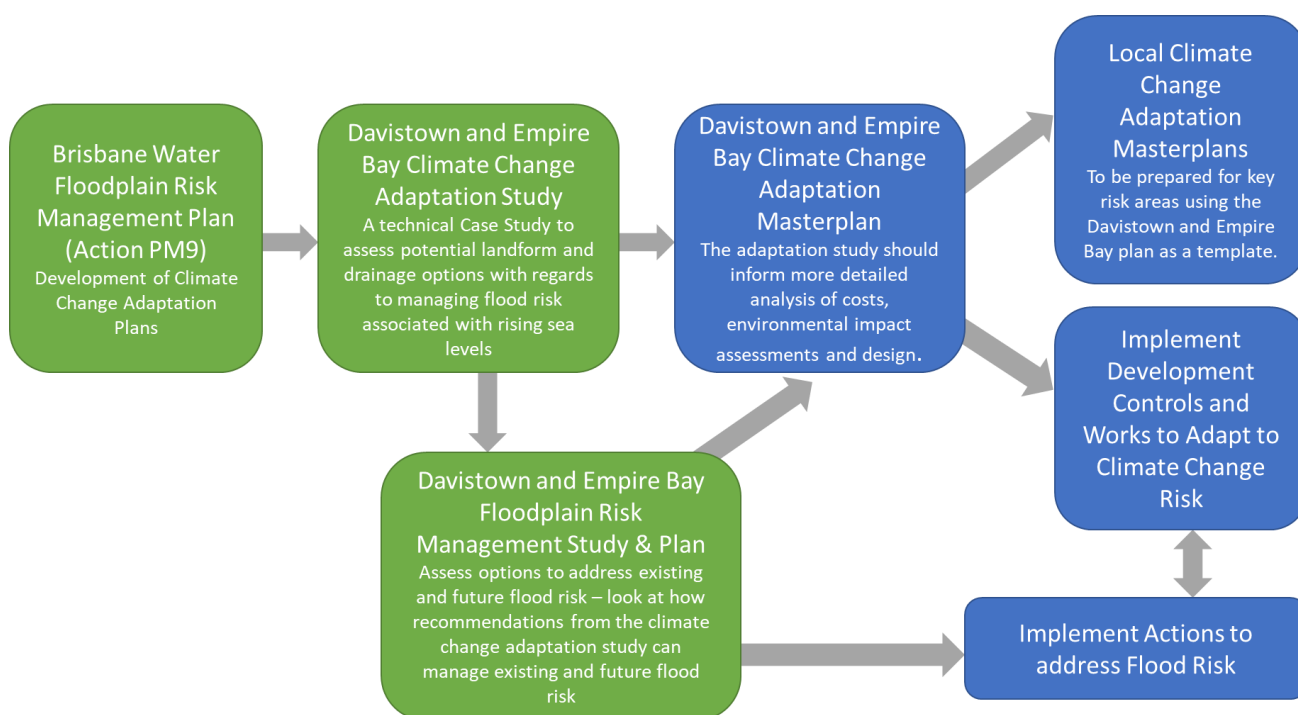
Brisbane Water Floodplain Risk Management Plan (Action PM9)
Development of Climate Change Adaptation Plans

Davistown and Empire Bay Climate Change Adaptation Study
A technical Case Study to assess potential landform and drainage options with regards to managing flood risk associated with rising sea levels

Davistown and Empire Bay Climate Change Adaptation Masterplan
The adaptation study should inform more detailed analysis of costs, environmental impact assessments and design.

Local Climate Change Adaptation Masterplans
To be prepared for key risk areas using the Davistown and Empire Bay plan as a template.

Implement Development Controls and Works to Adapt to Climate Change Risk

Davistown and Empire Bay Floodplain Risk Management Study & Plan
Assess options to address existing and future flood risk – look at how recommendations from the climate change adaptation study can manage existing and future flood risk

Implement Actions to address Flood Risk